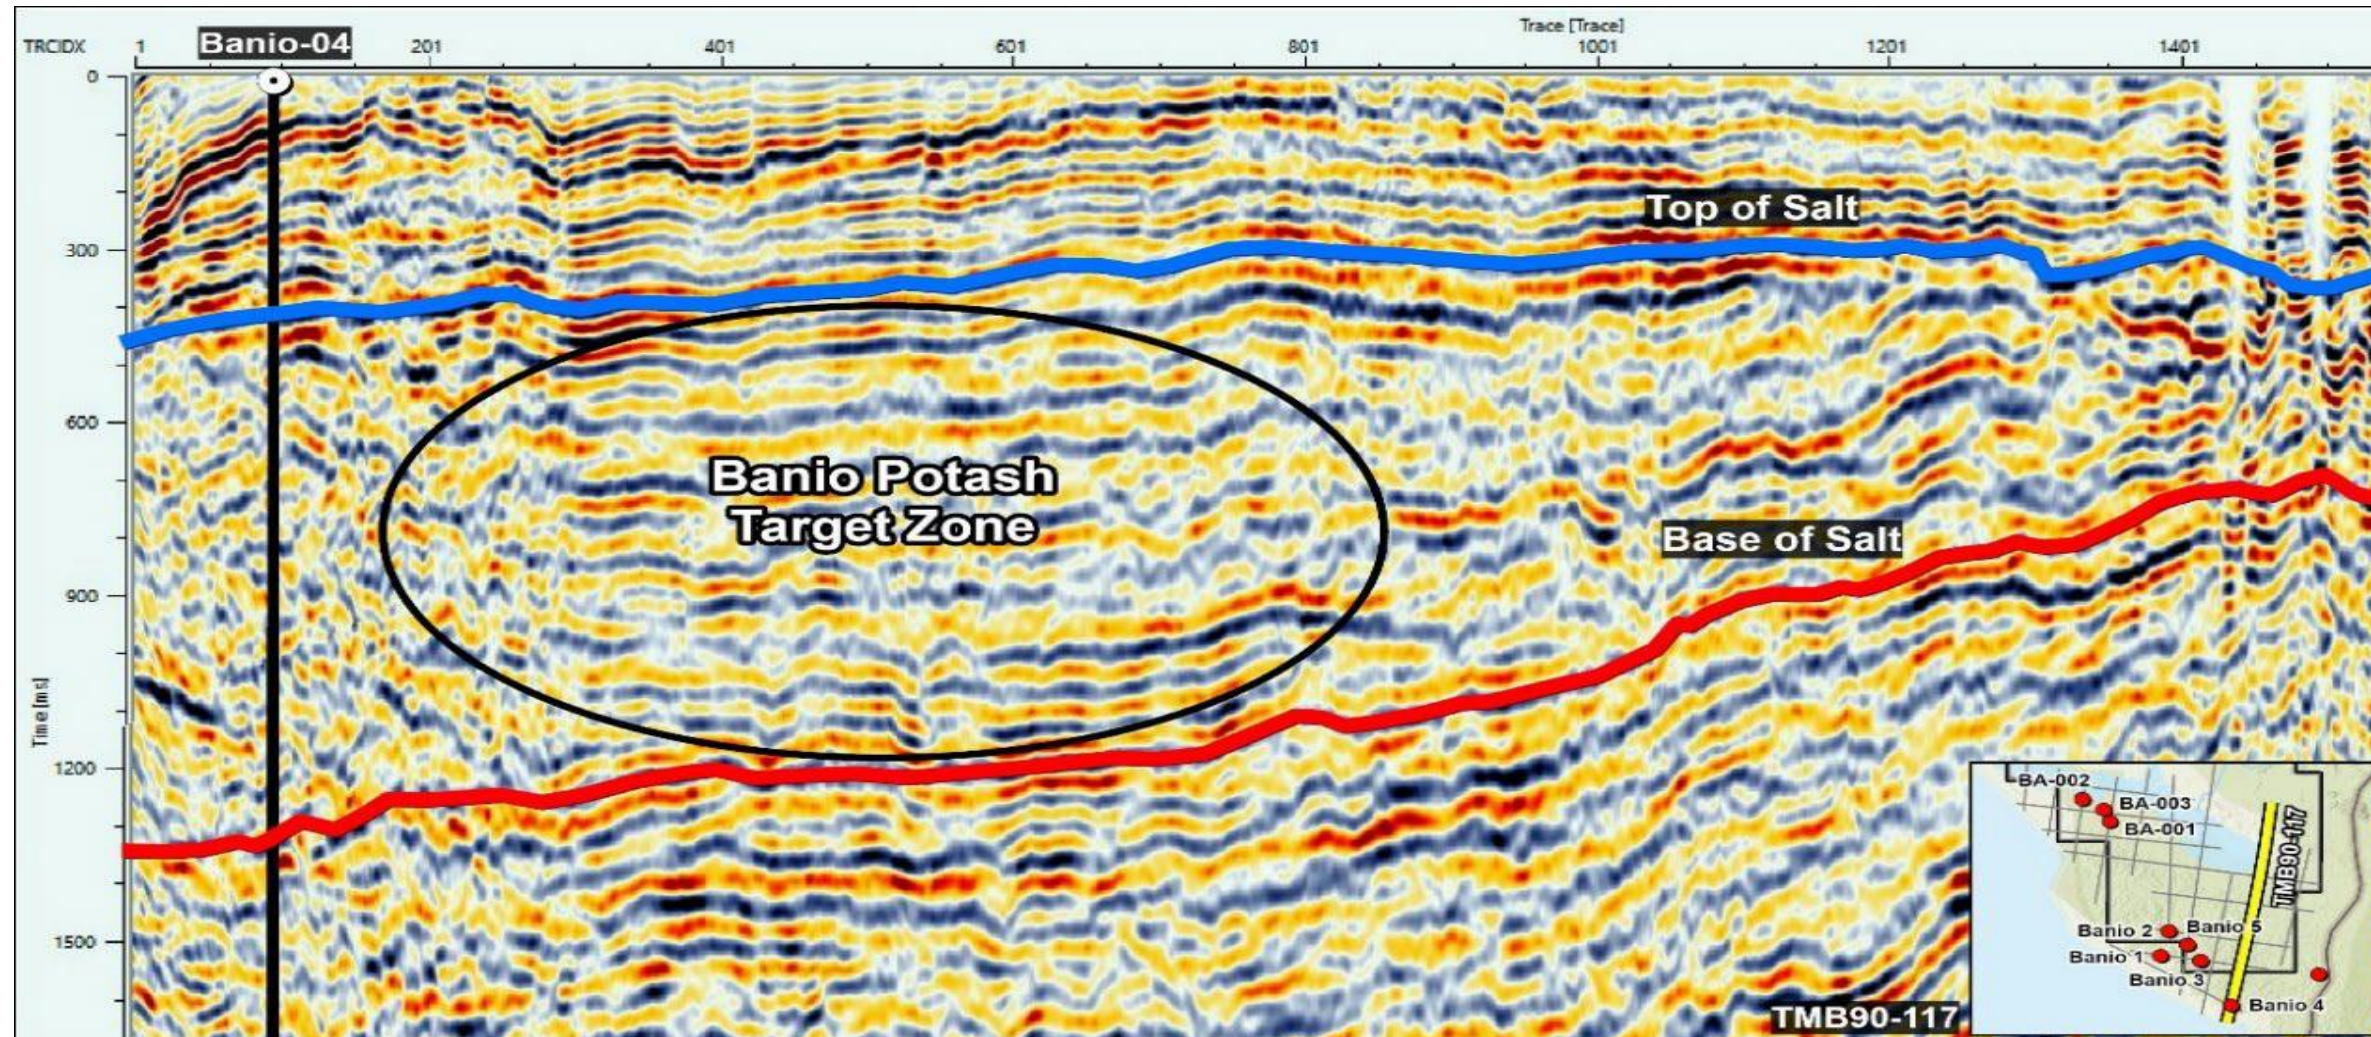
Trace [Trace]
TRCIDX 1 Banio-04 201 401 601 801 1001 1201 1401

0
300
600
900
1200
1500
Time [ms]

Top of Salt

Banio Potash Target Zone

Base of Salt

BA-002
BA-003
BA-001
TMB90-117
Banio 2
Banio 5
Banio 1
Banio 3
Banio 4

TMB90-117